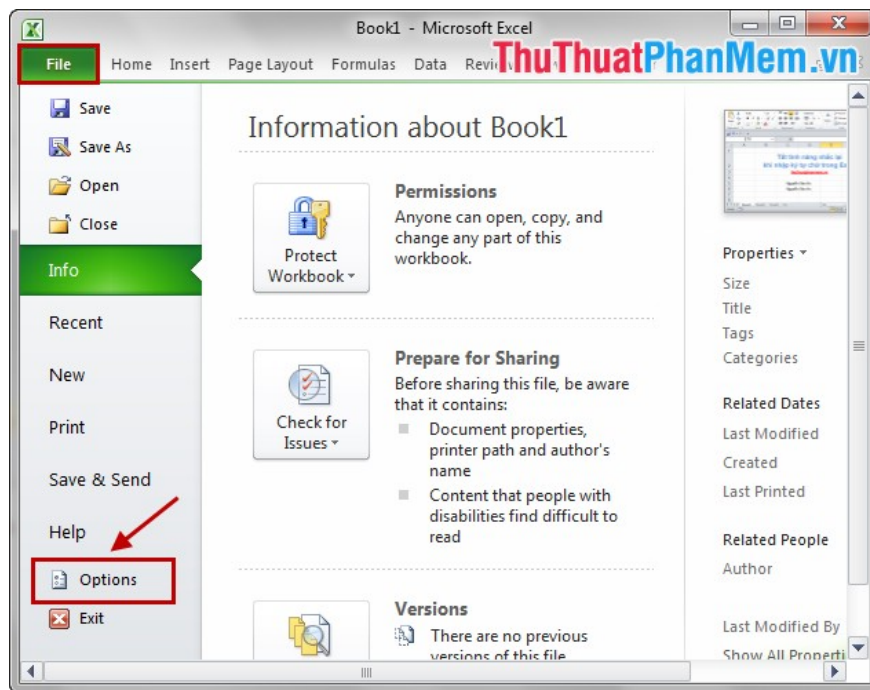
Book1 - Microsoft Excel

File Home Insert Page Layout Formulas Data Revi

ThuThuatPhanMem.vn

Save
Save As
Open
Close
Info
Recent
New
Print
Save & Send
Help
Options
Exit

Information about Book1

Protect Workbook

Permissions
Anyone can open, copy, and change any part of this workbook.

Check for Issues

Prepare for Sharing
Before sharing this file, be aware that it contains:
Document properties, printer path and author's name
Content that people with disabilities find difficult to read

Versions
There are no previous versions of this file

Properties
Size
Title
Tags
Categories

Related Dates
Last Modified
Created
Last Printed

Related People
Author

Last Modified By
Show All Properti